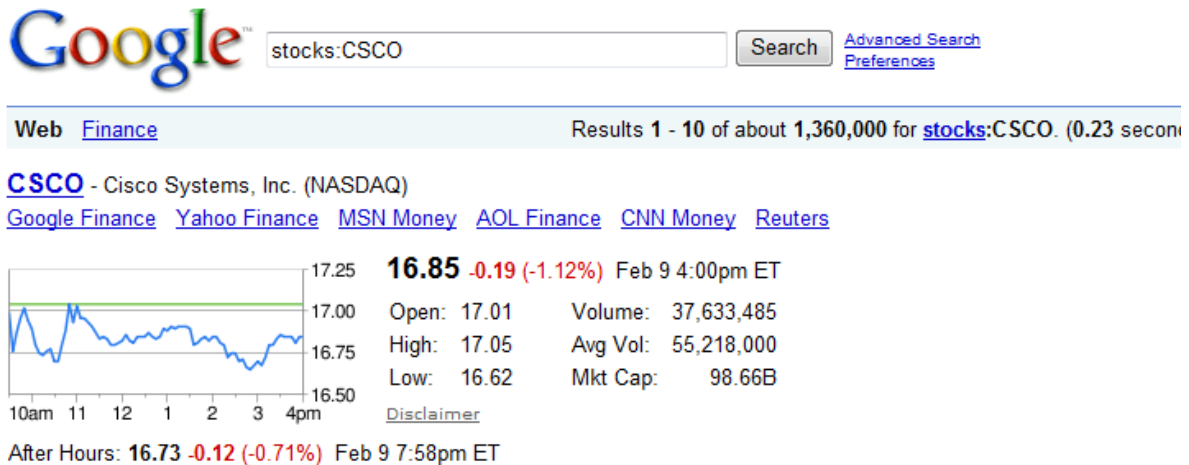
Google™

stocks:CSCO

Search

Advanced Search
Preferences

Web Finance

Results 1 - 10 of about 1,360,000 for stocks:CSCO. (0.23 secon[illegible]

CSCO - Cisco Systems, Inc. (NASDAQ)

Google Finance Yahoo Finance MSN Money AOL Finance CNN Money Reuters

17.25
17.00
16.75
16.50
10am 11 12 1 2 3 4pm

16.85 -0.19 (-1.12%) Feb 9 4:00pm ET

| | | | |
|---|---|---|---|
| Open: | 17.01 | Volume: | 37,633,485 |
| High: | 17.05 | Avg Vol: | 55,218,000 |
| Low: | 16.62 | Mkt Cap: | 98.66B |

Disclaimer

After Hours: 16.73 -0.12 (-0.71%) Feb 9 7:58pm ET